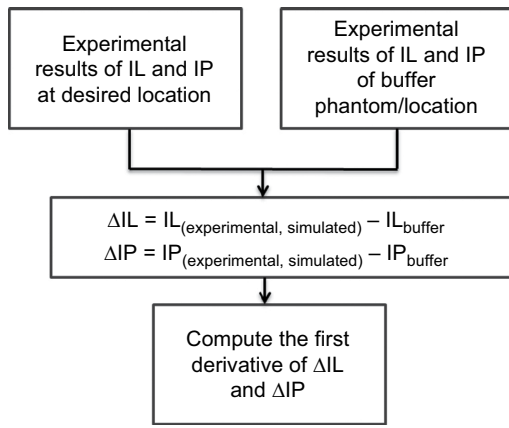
Experimental results of IL and IP at desired location

Experimental results of IL and IP of buffer phantom/location

$\Delta IL = IL_{(experimental,\ simulated)} - IL_{buffer}$
$\Delta IP = IP_{(experimental,\ simulated)} - IP_{buffer}$

Compute the first derivative of $\Delta$IL and $\Delta$IP